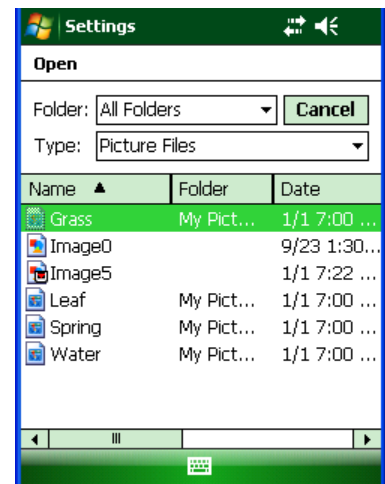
Settings

Open

Folder: All Folders Cancel

Type: Picture Files

| Name ▲ | Folder | Date |
|---|---|---|
| Grass | My Pict... | 1/1 7:00 ... |
| Image0 | | 9/23 1:30... |
| Image5 | | 1/1 7:22 ... |
| Leaf | My Pict... | 1/1 7:00 ... |
| Spring | My Pict... | 1/1 7:00 ... |
| Water | My Pict... | 1/1 7:00 ... |